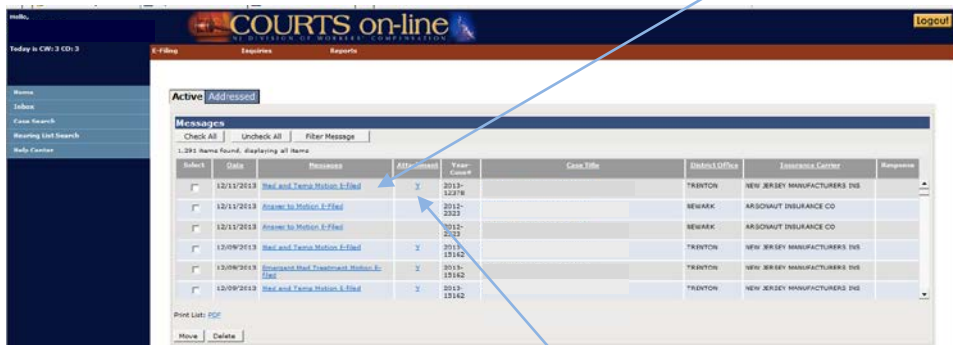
Hello,

Today is CW: 3 CD: 3

COURTS on-line
NJ DIVISION OF WORKERS' COMPENSATION

Logout

E-Filing Inquiries Reports

Home
Inbox
Case Search
Hearing List Search
Help Center

Active Addressed

Messages

Check All Uncheck All Filter Message

1,391 items found, displaying all items

| Select | Date | Messages | Attachment | Year-Case# | Case Title | District Office | Insurance Carrier | Response |
|---|---|---|---|---|---|---|---|---|
| | 12/11/2013 | Med and Temp Motion E-filed | Y | 2013-12378 | | TRENTON | NEW JERSEY MANUFACTURERS INS | |
| | 12/11/2013 | Answer to Motion E-Filed | | 2012-2323 | | NEWARK | ARGONAUT INSURANCE CO | |
| | 12/11/2013 | Answer to Motion E-Filed | | 2012-2323 | | NEWARK | ARGONAUT INSURANCE CO | |
| | 12/09/2013 | Med and Temp Motion E-filed | Y | 2013-15162 | | TRENTON | NEW JERSEY MANUFACTURERS INS | |
| | 12/09/2013 | Emergent Med Treatment Motion E-filed | Y | 2013-15162 | | TRENTON | NEW JERSEY MANUFACTURERS INS | |
| | 12/09/2013 | Med and Temp Motion E-filed | Y | 2013-15162 | | TRENTON | NEW JERSEY MANUFACTURERS INS | |

Print List: PDF

Move Delete